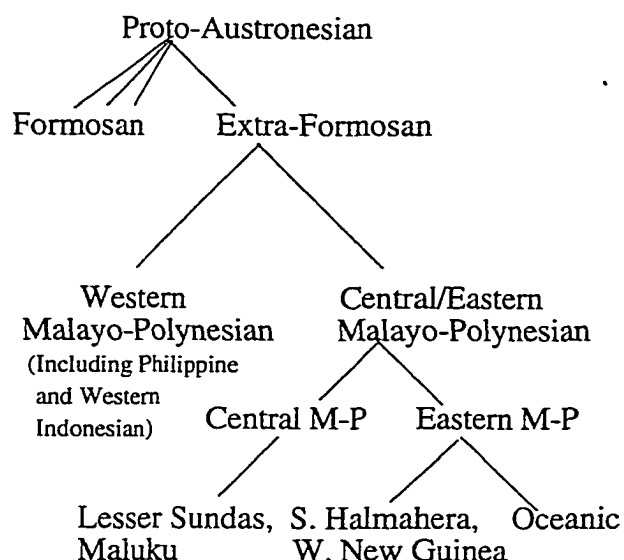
Proto-Austronesian

Formosan

Extra-Formosan

Western Malayo-Polynesian

(Including Philippine and Western Indonesian)

Central/Eastern Malayo-Polynesian

Central M-P

Eastern M-P

Lesser Sundas, Maluku

S. Halmahera, W. New Guinea

Oceanic